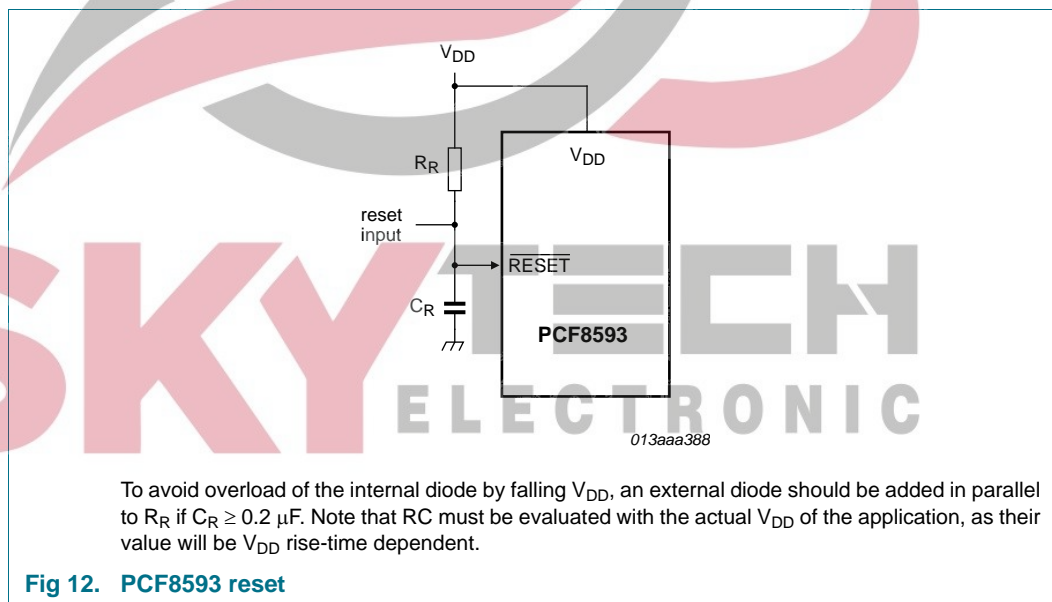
$V_{DD}$

$R_R$

$V_{DD}$

reset input

$\overline{RESET}$

$C_R$

PCF8593

SKY TECH ELECTRONIC

013aaa388

To avoid overload of the internal diode by falling $V_{DD}$, an external diode should be added in parallel to $R_R$ if $C_R \geq 0.2$ μF. Note that RC must be evaluated with the actual $V_{DD}$ of the application, as their value will be $V_{DD}$ rise-time dependent.

Fig 12. PCF8593 reset